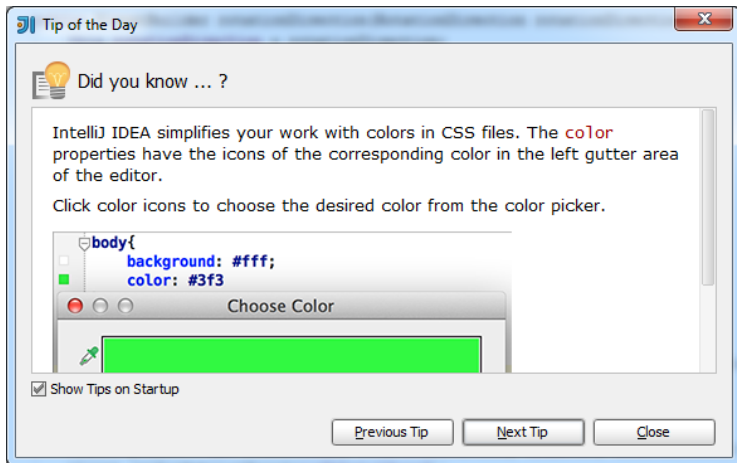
Tip of the Day

Did you know ... ?

IntelliJ IDEA simplifies your work with colors in CSS files. The color properties have the icons of the corresponding color in the left gutter area of the editor.

Click color icons to choose the desired color from the color picker.

body{
background: #fff;
color: #3f3

Choose Color

Show Tips on Startup

Previous Tip
Next Tip
Close